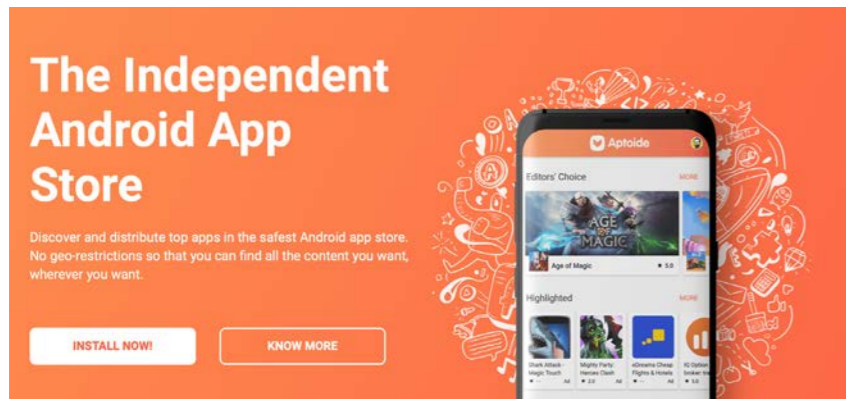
The Independent Android App Store

Discover and distribute top apps in the safest Android app store. No geo-restrictions so that you can find all the content you want, wherever you want.

INSTALL NOW!

KNOW MORE

Aptoide

Editors' Choice

MORE

AGE OF MAGIC

Age of Magic

5.0

Highlighted

MORE

Shark Attack - Magic Touch

Mighty Party: Heroes Clash

2.0

eDreams Cheap Flights & Hotels

IQ Option broker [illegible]

5.0